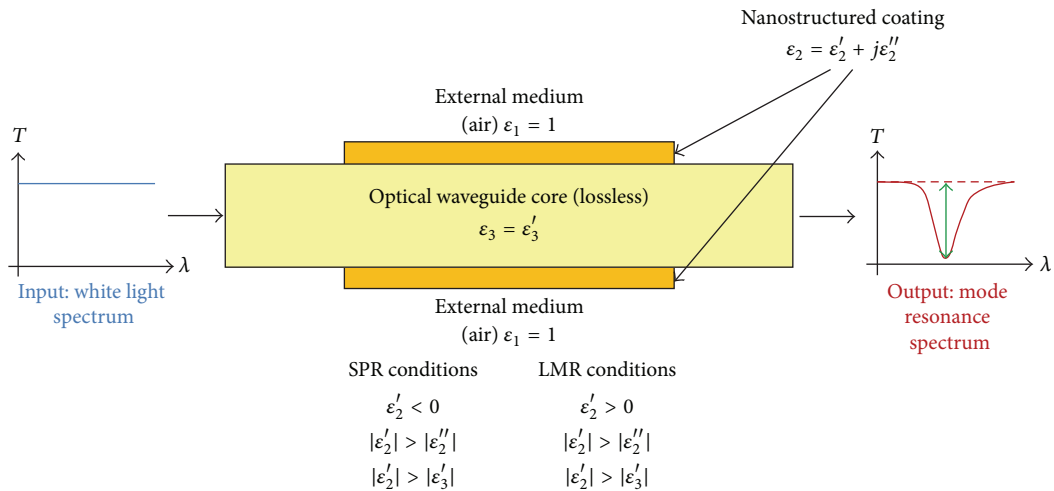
Nanostructured coating
$\varepsilon_2 = \varepsilon_2' + j\varepsilon_2''$

External medium
(air) $\varepsilon_1 = 1$

$T$

$\lambda$

Input: white light spectrum

Optical waveguide core (lossless)
$\varepsilon_3 = \varepsilon_3'$

$T$

$\lambda$

Output: mode resonance spectrum

External medium
(air) $\varepsilon_1 = 1$

SPR conditions
$\varepsilon_2' < 0$
$|\varepsilon_2'| > |\varepsilon_2''|$
$|\varepsilon_2'| > |\varepsilon_3'|$

LMR conditions
$\varepsilon_2' > 0$
$|\varepsilon_2'| > |\varepsilon_2''|$
$|\varepsilon_2'| > |\varepsilon_3'|$